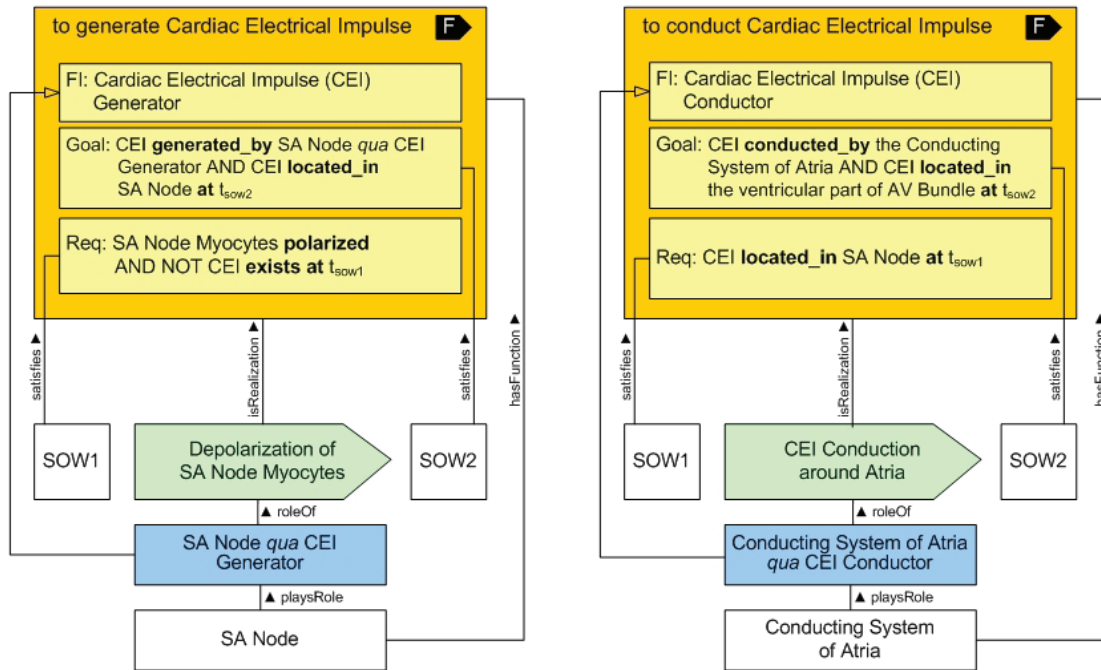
to generate Cardiac Electrical Impulse F

FI: Cardiac Electrical Impulse (CEI) Generator

Goal: CEI **generated_by** SA Node *qua* CEI Generator AND CEI **located_in** SA Node **at** $t_{sow2}$

Req: SA Node Myocytes **polarized** AND NOT CEI **exists at** $t_{sow1}$

▲ satisfies

▲ isRealization

▲ satisfies

▲ hasFunction

SOW1

Depolarization of SA Node Myocytes

SOW2

▲ roleOf

SA Node *qua* CEI Generator

▲ playsRole

SA Node

to conduct Cardiac Electrical Impulse F

FI: Cardiac Electrical Impulse (CEI) Conductor

Goal: CEI **conducted_by** the Conducting System of Atria AND CEI **located_in** the ventricular part of AV Bundle **at** $t_{sow2}$

Req: CEI **located_in** SA Node **at** $t_{sow1}$

▲ satisfies

▲ isRealization

▲ satisfies

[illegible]

SOW1

CEI Conduction around Atria

SOW2

▲ roleOf

Conducting System of Atria *qua* CEI Conductor

▲ playsRole

Conducting System of Atria